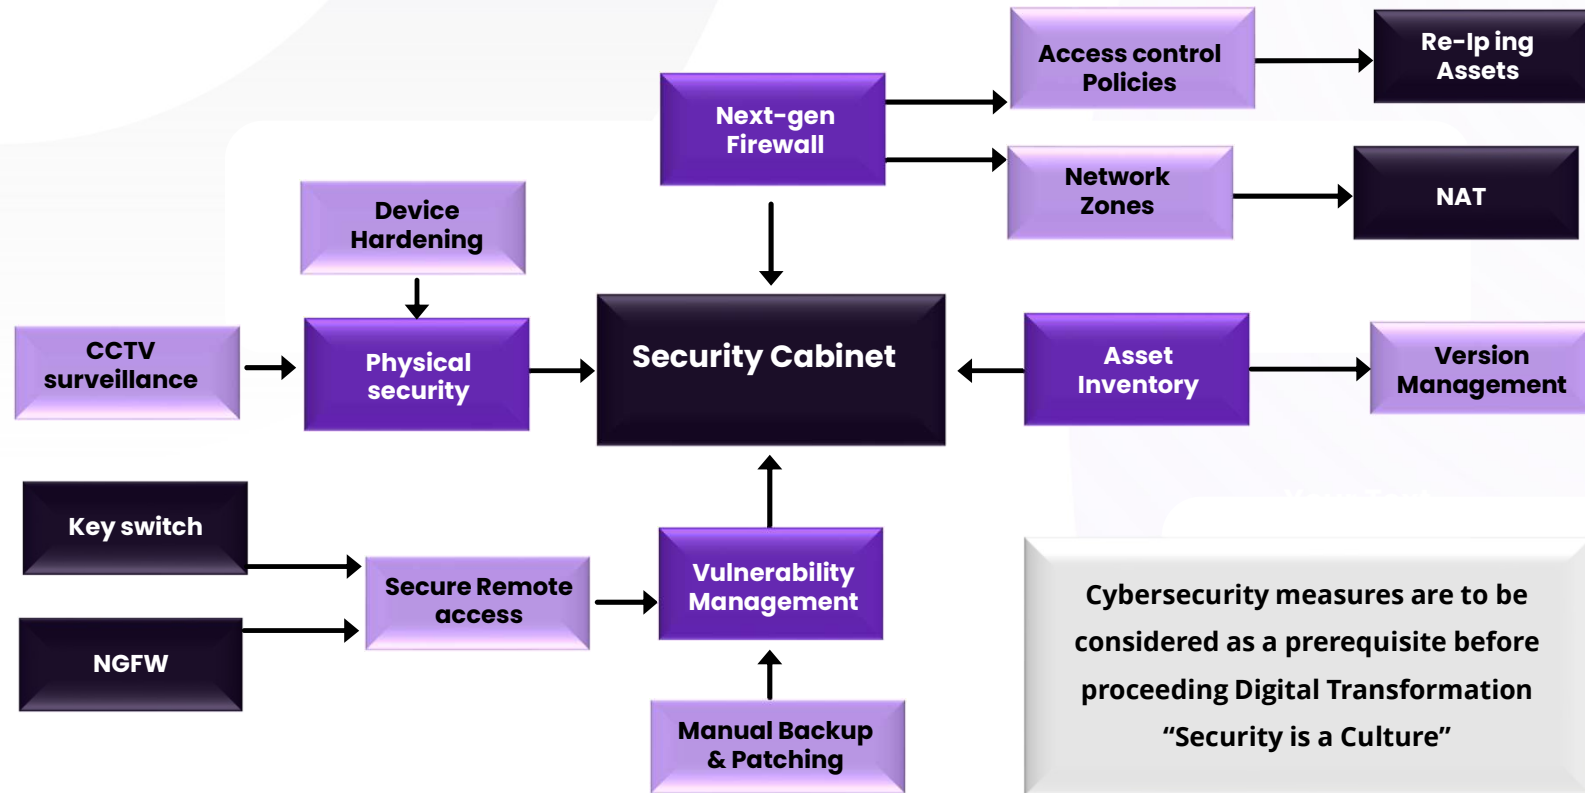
Access control Policies

Re-Ip ing Assets

Next-gen Firewall

Network Zones

NAT

Device Hardening

CCTV surveillance

Physical security

Security Cabinet

Asset Inventory

Version Management

Key switch

Secure Remote access

Vulnerability Management

NGFW

Manual Backup & Patching

Cybersecurity measures are to be considered as a prerequisite before proceeding Digital Transformation “Security is a Culture”